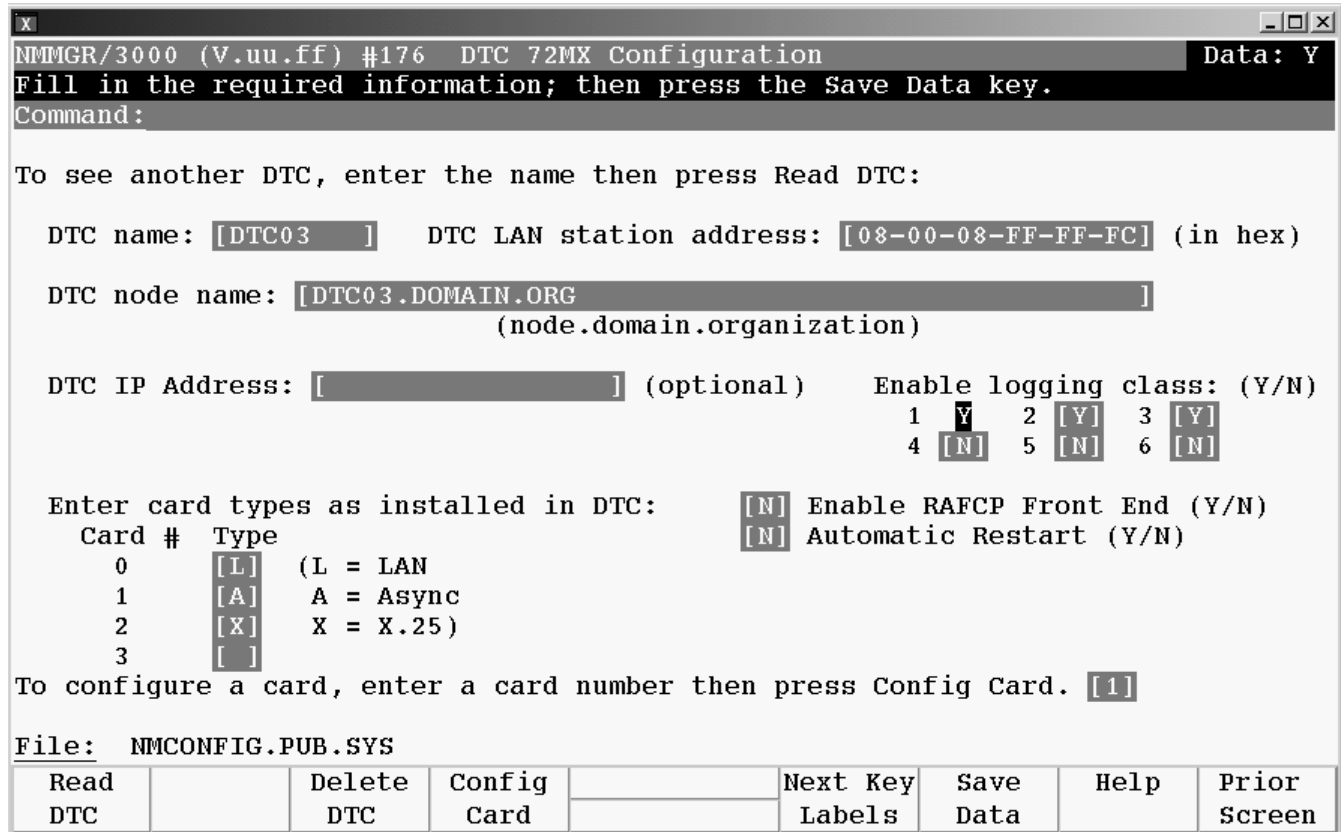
X

NMMGR/3000 (V.uu.ff) #176 DTC 72MX Configuration Data: Y

Fill in the required information; then press the Save Data key.

Command:

To see another DTC, enter the name then press Read DTC:

DTC name: [DTC03 ] DTC LAN station address: [08-00-08-FF-FF-FC] (in hex)

DTC node name: [DTC03.DOMAIN.ORG ]
(node.domain.organization)

DTC IP Address: [ ] (optional) Enable logging class: (Y/N)
1 Y 2 [Y] 3 [Y]
4 [N] 5 [N] 6 [N]

Enter card types as installed in DTC: [N] Enable RAFCP Front End (Y/N)
[N] Automatic Restart (Y/N)

| Card # | Type | |
|---|---|---|
| 0 | [L] | (L = LAN |
| 1 | [A] | A = Async |
| 2 | [X] | X = X.25) |
| 3 | [ ] | |

To configure a card, enter a card number then press Config Card. [1]

File: NMCONFIG.PUB.SYS

| Read DTC | | Delete DTC | Config Card | | Next Key Labels | Save Data | Help | Prior Screen |
|---|---|---|---|---|---|---|---|---|